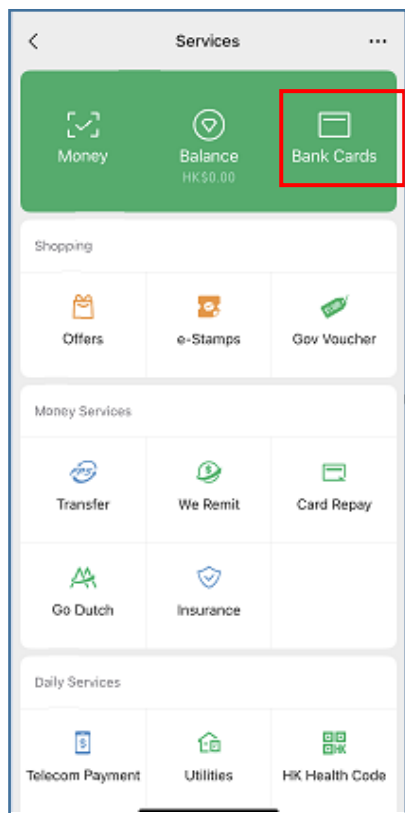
Services

Money

Balance
HK$0.00

Bank Cards

Shopping

Offers

e-Stamps

Gov Voucher

Money Services

FPS
Transfer

We Remit

Card Repay

Go Dutch

Insurance

Daily Services

Telecom Payment

Utilities

HK
HK Health Code